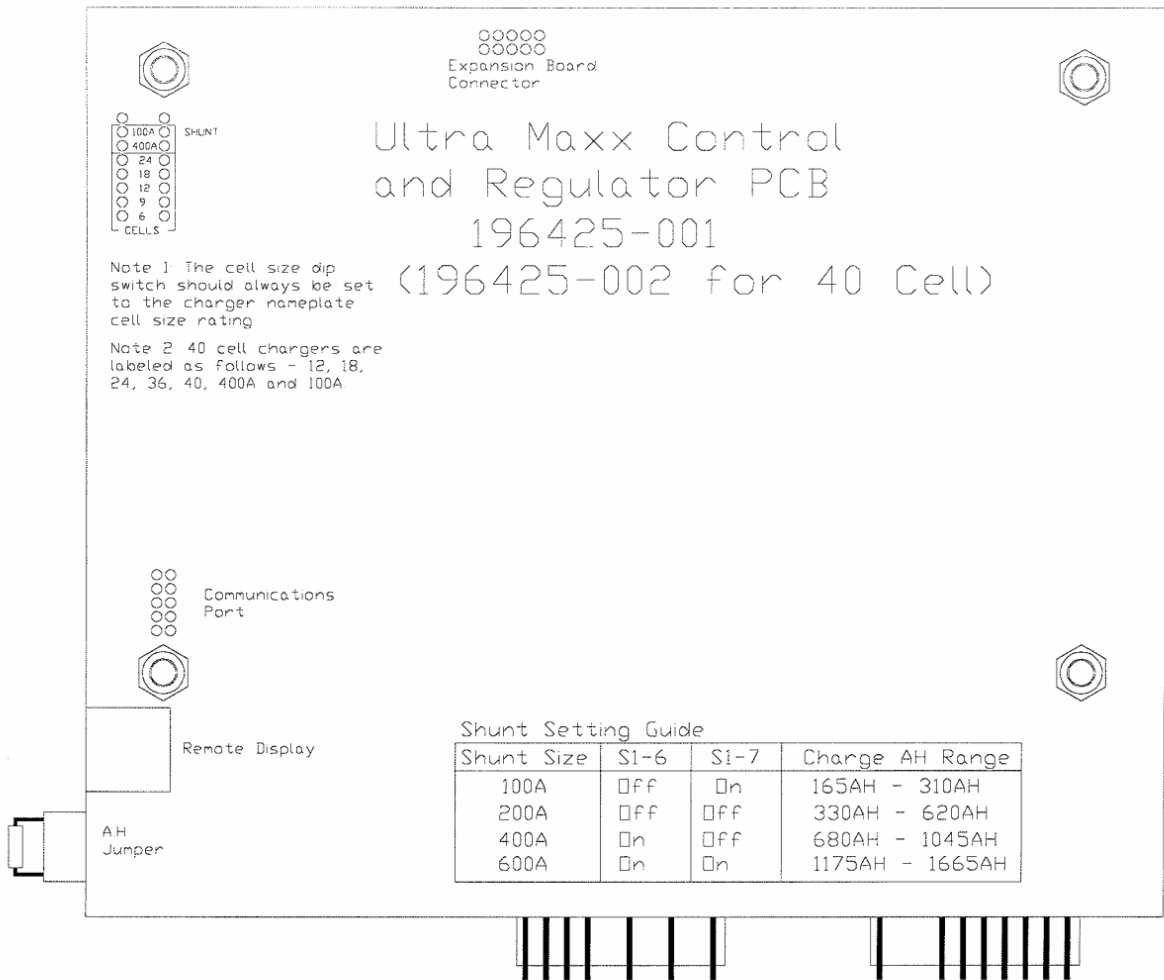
Expansion Board Connector

SHUNT
100A
400A
24
18
12
9
6
CELLS

Ultra Maxx Control
and Regulator PCB
196425-001
(196425-002 for 40 Cell)

Note 1: The cell size dip switch should always be set to the charger nameplate cell size rating

Note 2: 40 cell chargers are labeled as follows - 12, 18, 24, 36, 40, 400A and 100A

Communications Port

Remote Display

AH Jumper

Shunt Setting Guide

| Shunt Size | S1-6 | S1-7 | Charge AH Range |
|---|---|---|---|
| 100A | Off | On | 165AH - 310AH |
| 200A | Off | Off | 330AH - 620AH |
| 400A | On | Off | 680AH - 1045AH |
| 600A | On | On | 1175AH - 1665AH |